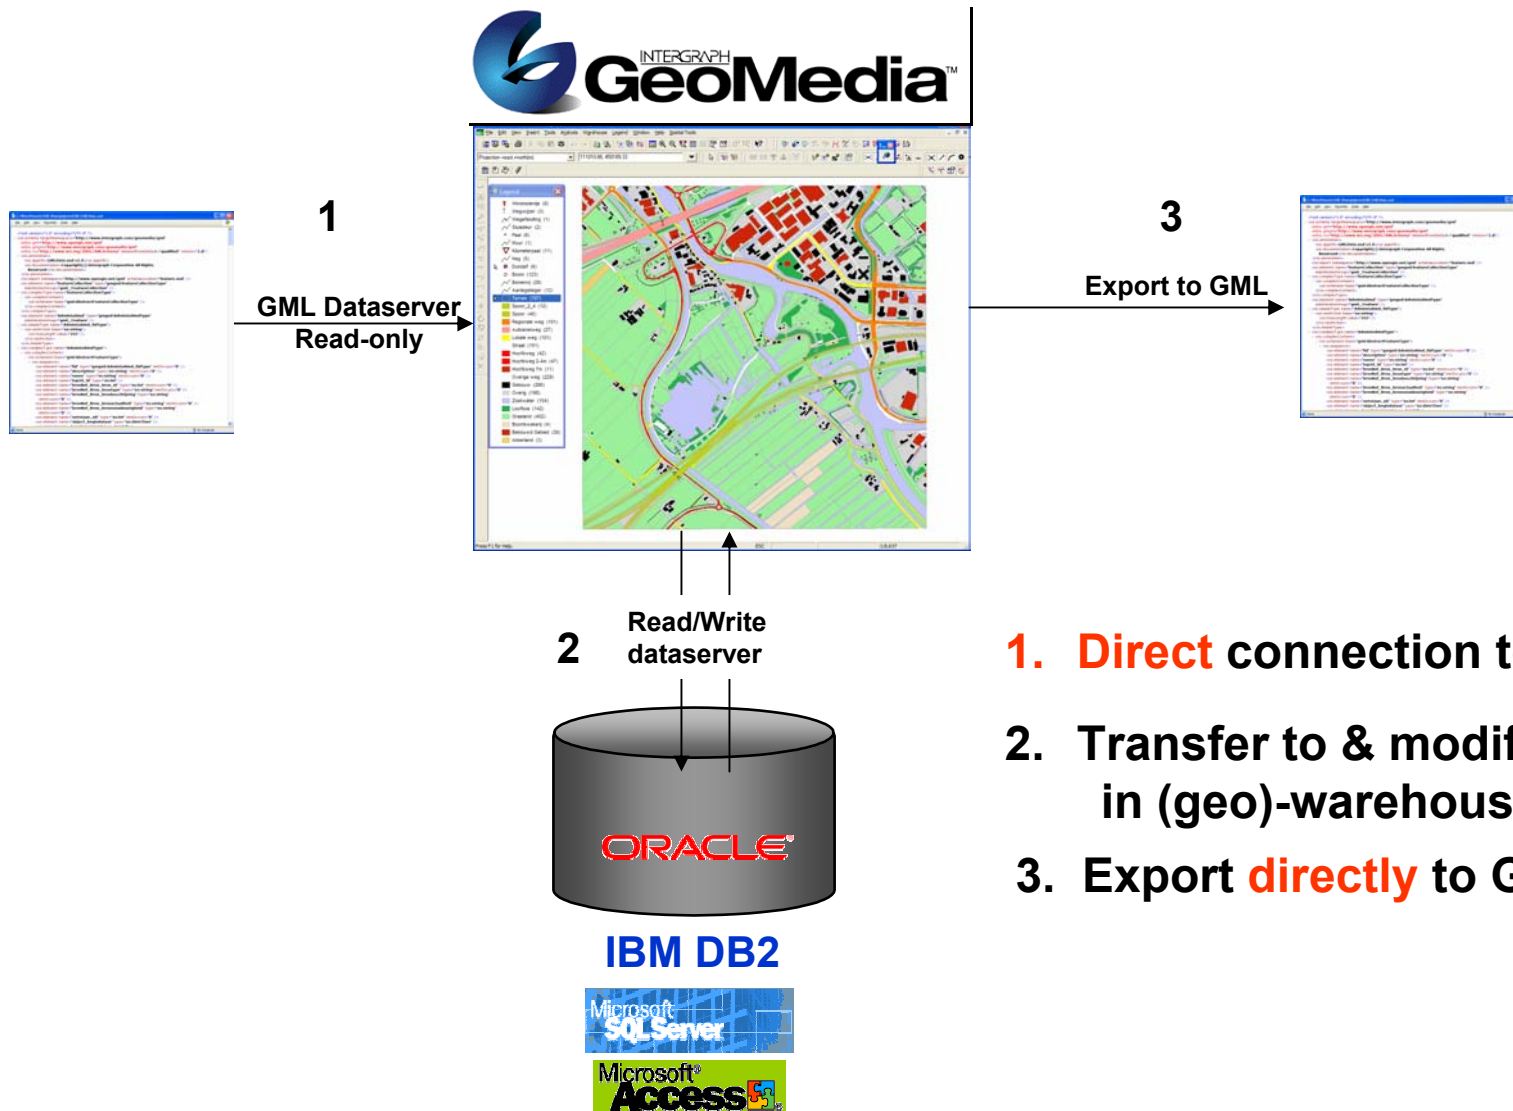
INTERGRAPH GeoMedia™

1

GML Dataserver
Read-only

3

Export to GML

2

Read/Write
dataserver

ORACLE®

IBM DB2

Microsoft SQL Server

Microsoft® Access

1. Direct connection t

2. Transfer to & modif in (geo)-warehous

3. Export directly to G